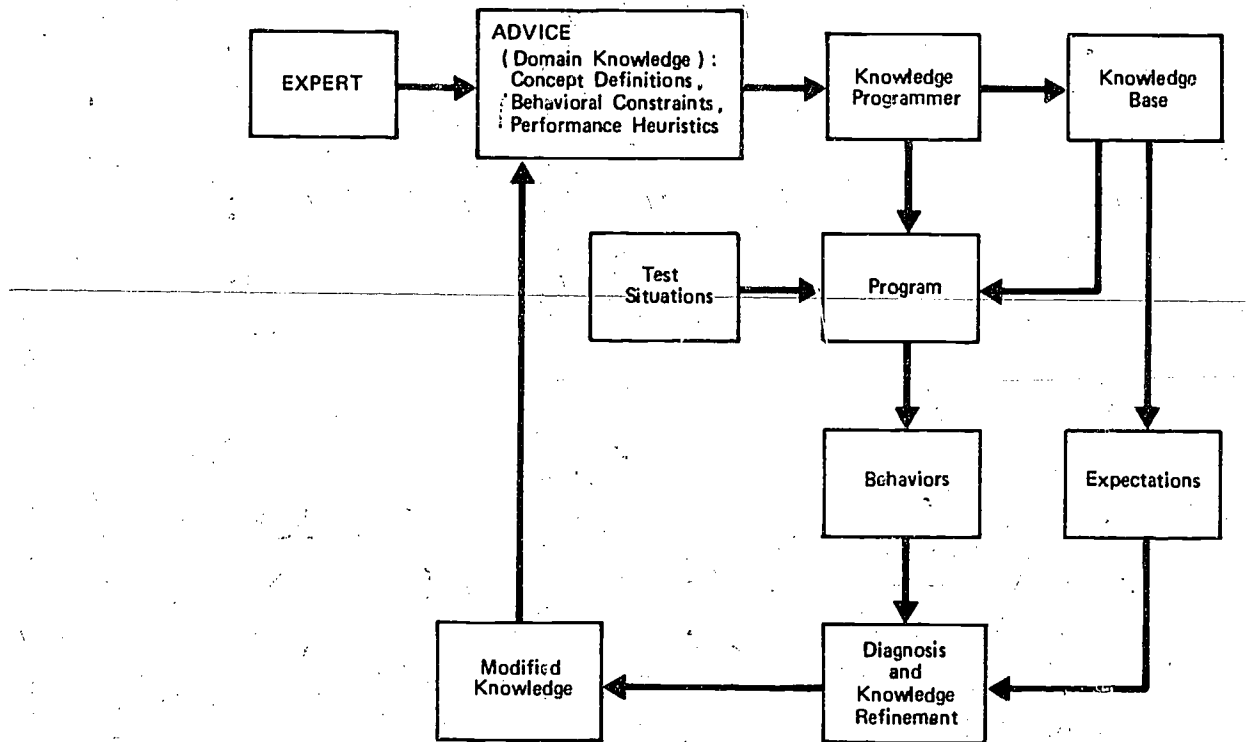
EXPERT

ADVICE
(Domain Knowledge):
Concept Definitions,
Behavioral Constraints,
Performance Heuristics

Knowledge Programmer

Knowledge Base

Test Situations

Program

Behaviors

Expectations

Modified Knowledge

Diagnosis and Knowledge Refinement